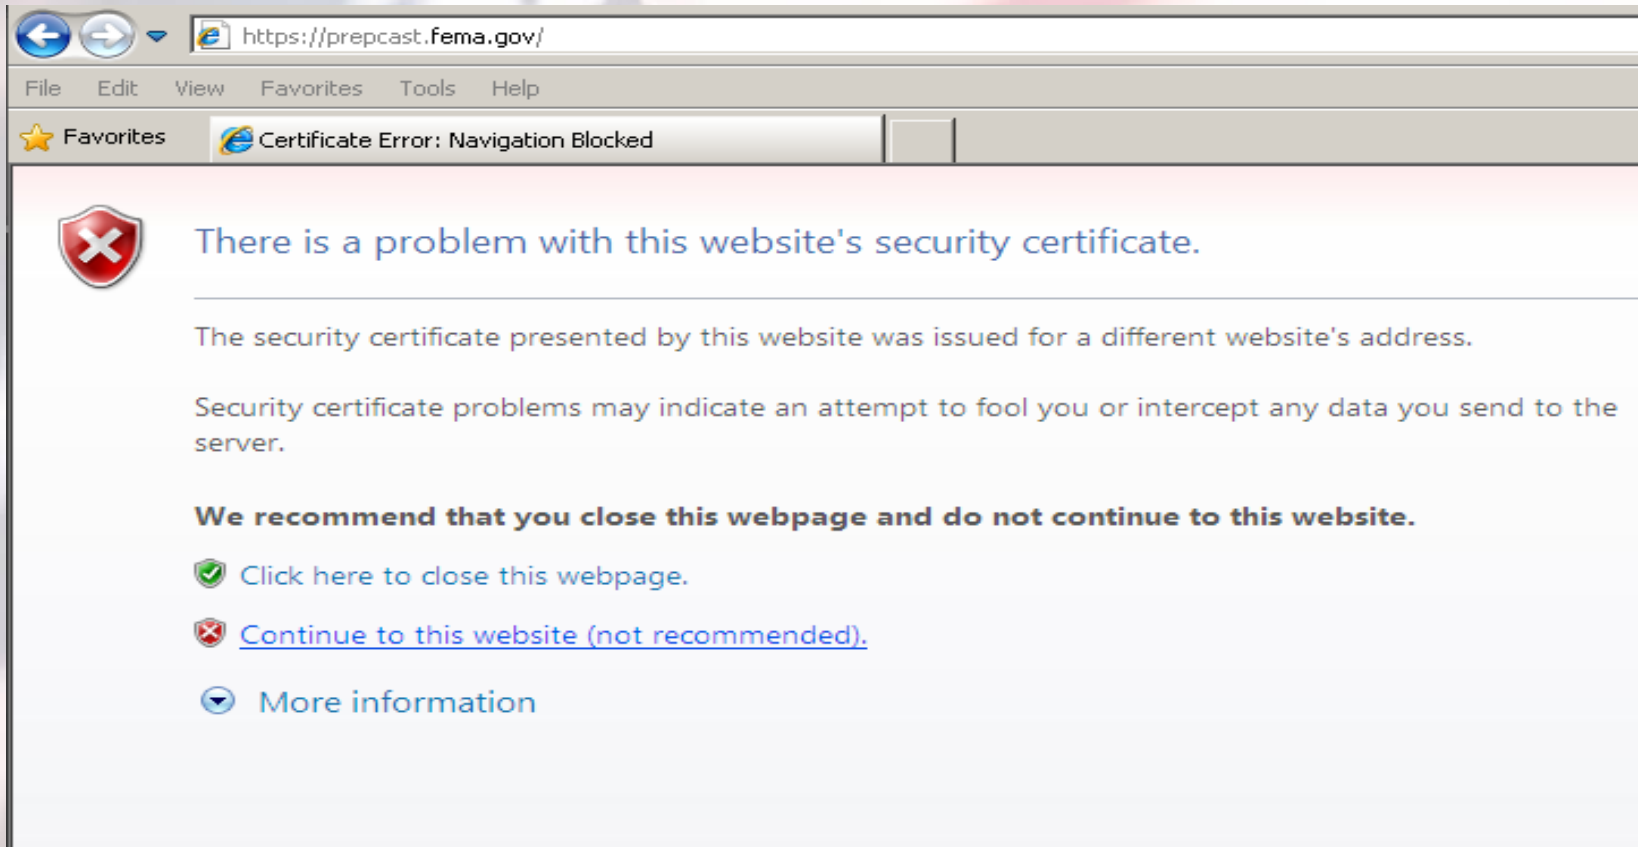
https://prepcast.fema.gov/

File Edit View Favorites Tools Help

Favorites

Certificate Error: Navigation Blocked

There is a problem with this website's security certificate.

The security certificate presented by this website was issued for a different website's address.

Security certificate problems may indicate an attempt to fool you or intercept any data you send to the server.

**We recommend that you close this webpage and do not continue to this website.**

Click here to close this webpage.

Continue to this website (not recommended).

More information